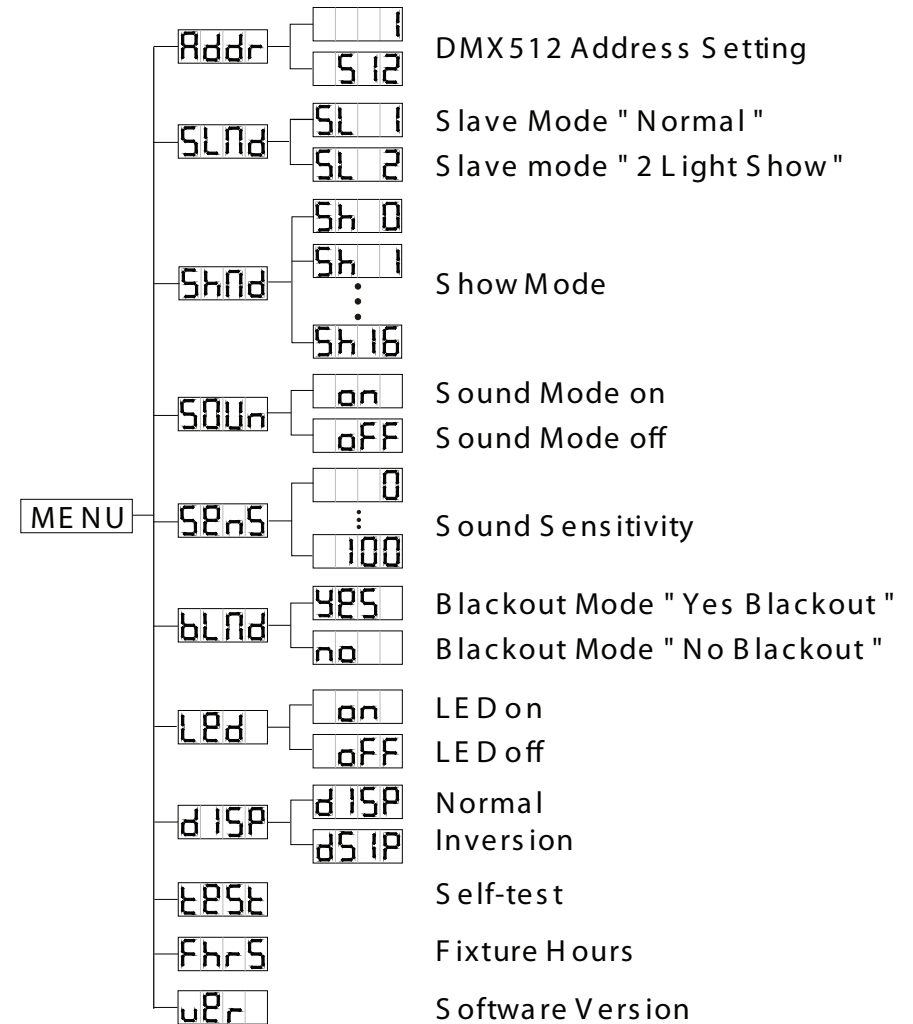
MENU

Addr
1
512
DMX512 Address Setting

SLNd
SL 1
SL 2
Slave Mode "Normal"
Slave mode "2 Light Show"

ShNd
Sh 0
Sh 1
Sh 16
Show Mode

SOUn
on
oFF
Sound Mode on
Sound Mode off

SEnS
0
100
Sound Sensitivity

bLNd
YES
no
Blackout Mode "Yes Blackout"
Blackout Mode "No Blackout"

LEd
on
oFF
LED on
LED off

dISP
dISP
dSIP
Normal
Inversion

tESt
Self-test

FhrS
Fixture Hours

uEr
Software Version